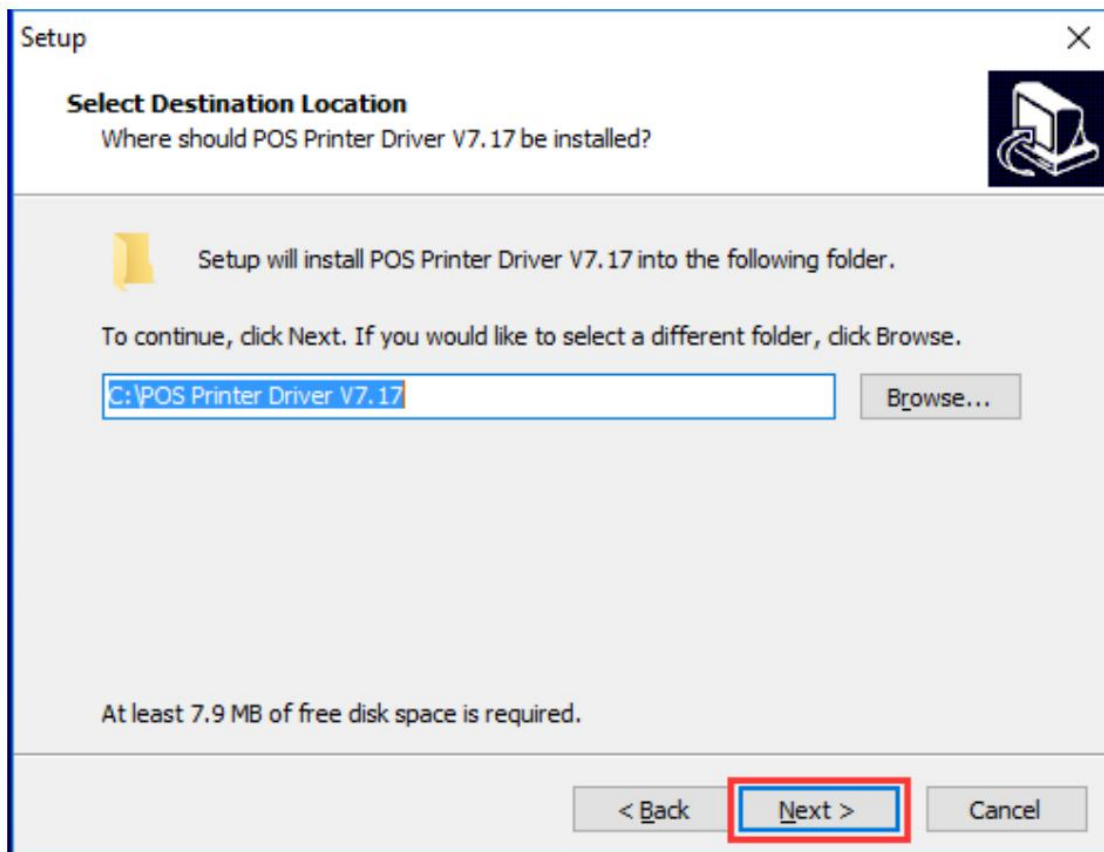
Setup

Select Destination Location
Where should POS Printer Driver V7.17 be installed?

Setup will install POS Printer Driver V7.17 into the following folder.

To continue, click Next. If you would like to select a different folder, click Browse.

C:\POS Printer Driver V7.17

Browse...

At least 7.9 MB of free disk space is required.

< Back

Next >

Cancel